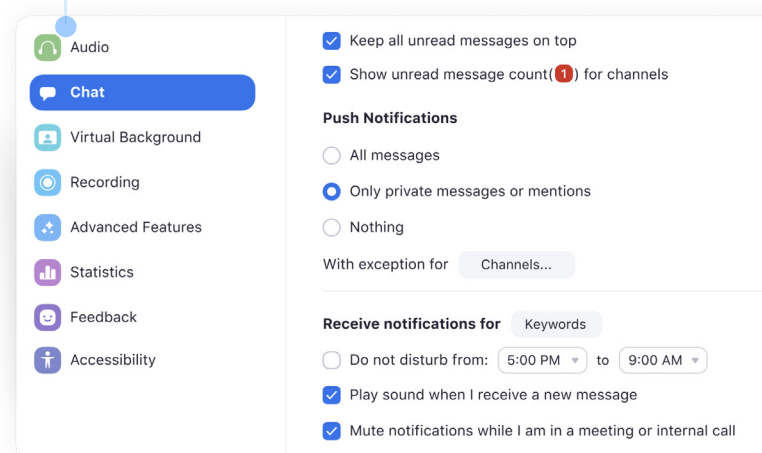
Audio
Chat
Virtual Background
Recording
Advanced Features
Statistics
Feedback
Accessibility

Keep all unread messages on top
Show unread message count(1) for channels

Push Notifications

All messages
Only private messages or mentions
Nothing
With exception for Channels...

Receive notifications for Keywords

Do not disturb from: 5:00 PM to 9:00 AM
Play sound when I receive a new message
Mute notifications while I am in a meeting or internal call